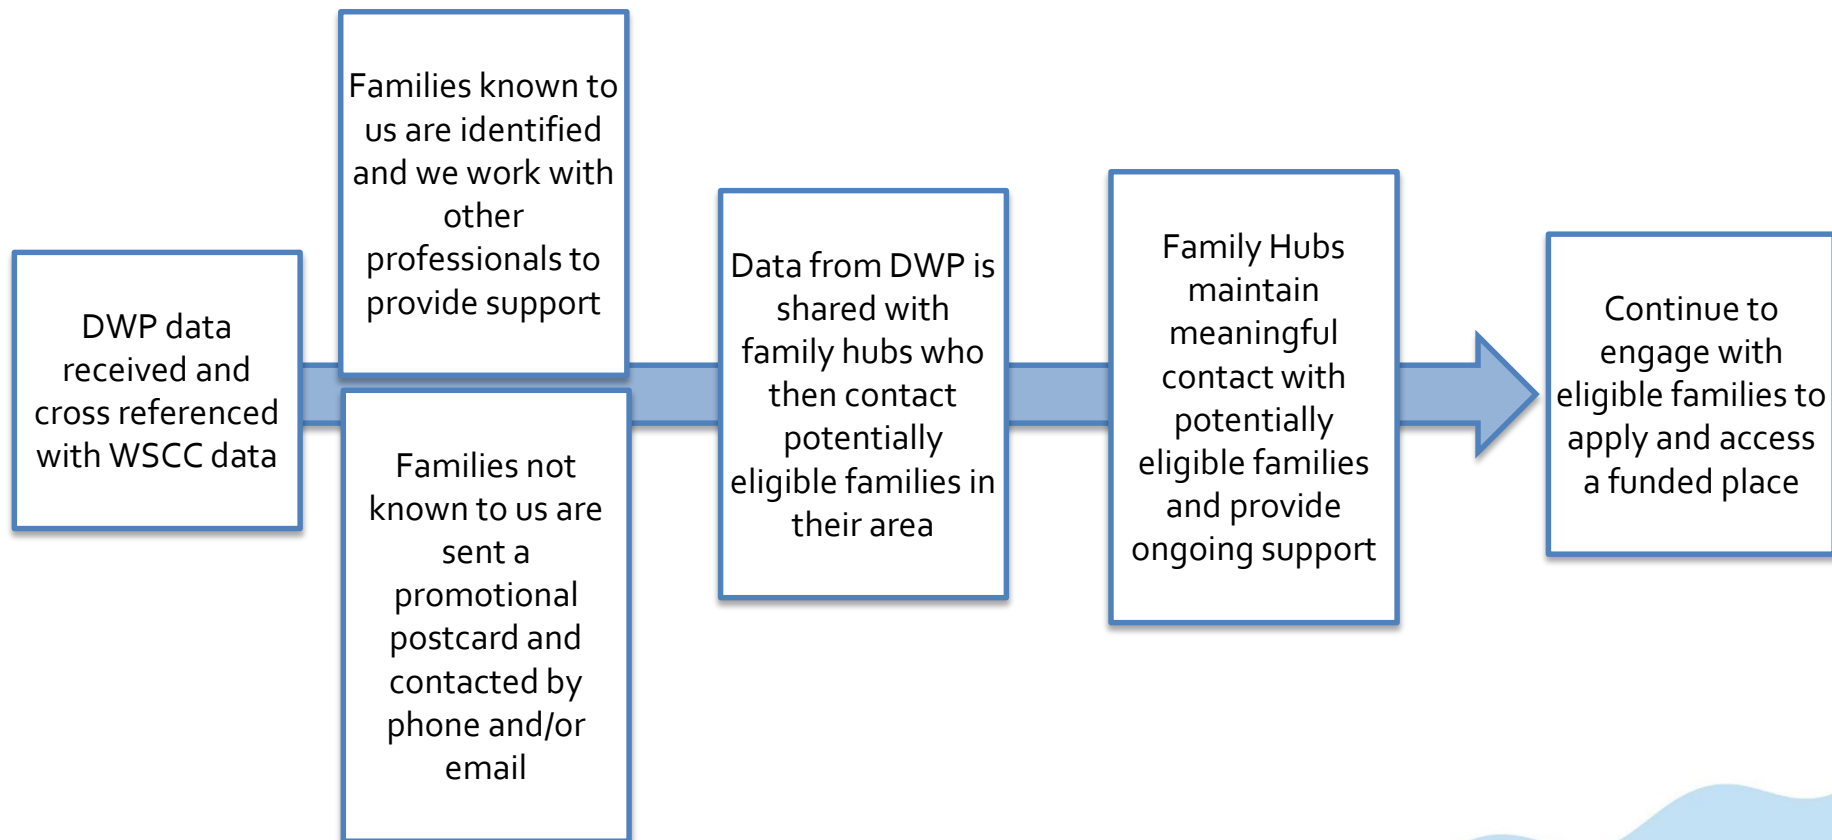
DWP data received and cross referenced with WSCC data

Families known to us are identified and we work with other professionals to provide support

Families not known to us are sent a promotional postcard and contacted by phone and/or email

Data from DWP is shared with family hubs who then contact potentially eligible families in their area

Family Hubs maintain meaningful contact with potentially eligible families and provide ongoing support

Continue to engage with eligible families to apply and access a funded place